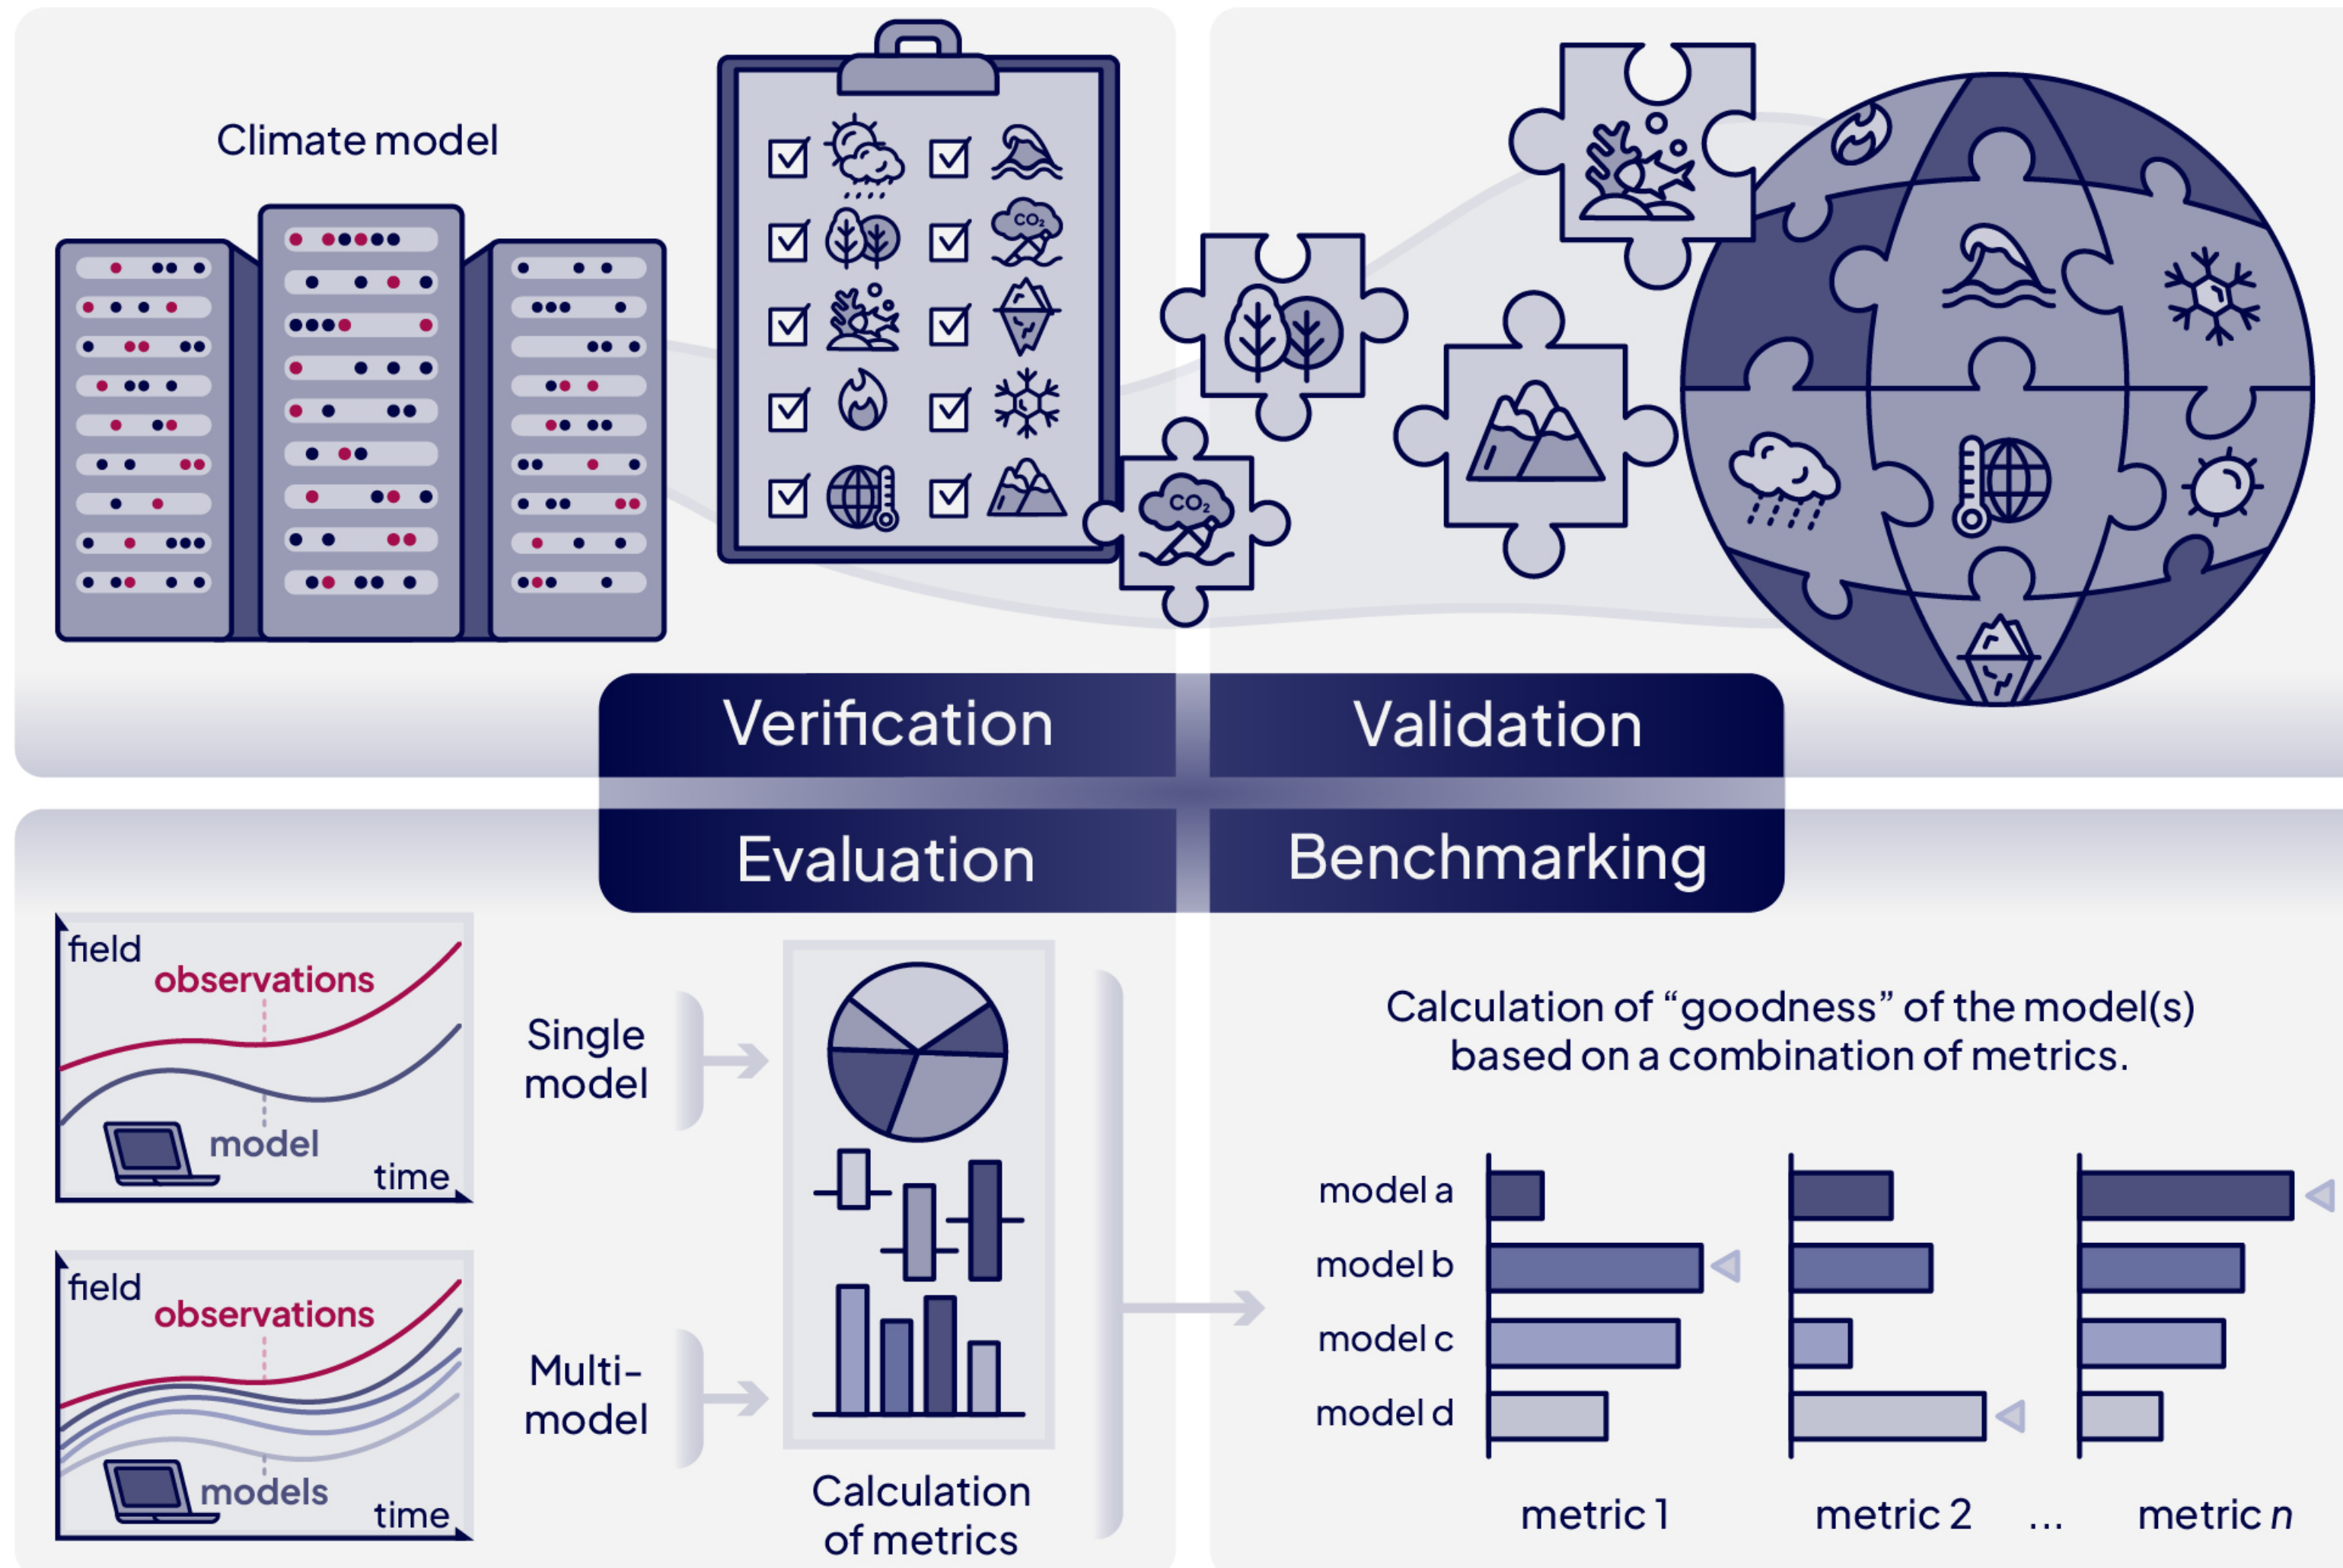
Climate model

$CO_2$

$CO_2$

$CO_2$

Verification

Validation

Evaluation

Benchmarking

field

observations

model

time

field

observations

models

time

Single model

Multi-model

Calculation of metrics

Calculation of "goodness" of the model(s) based on a combination of metrics.

model a

model b

model c

model d

metric 1

metric 2

...

metric $n$